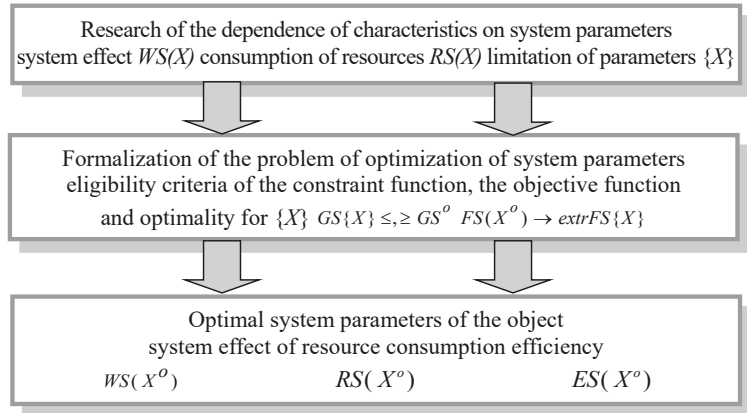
Research of the dependence of characteristics on system parameters system effect $WS(X)$ consumption of resources $RS(X)$ limitation of parameters $\{X\}$

Formalization of the problem of optimization of system parameters eligibility criteria of the constraint function, the objective function and optimality for $\{X\}$ $GS\{X\} \leq, \geq GS^{o}$ $FS(X^{o}) \rightarrow extrFS\{X\}$

Optimal system parameters of the object system effect of resource consumption efficiency

$WS(X^{o})$ $RS(X^{o})$ $ES(X^{o})$